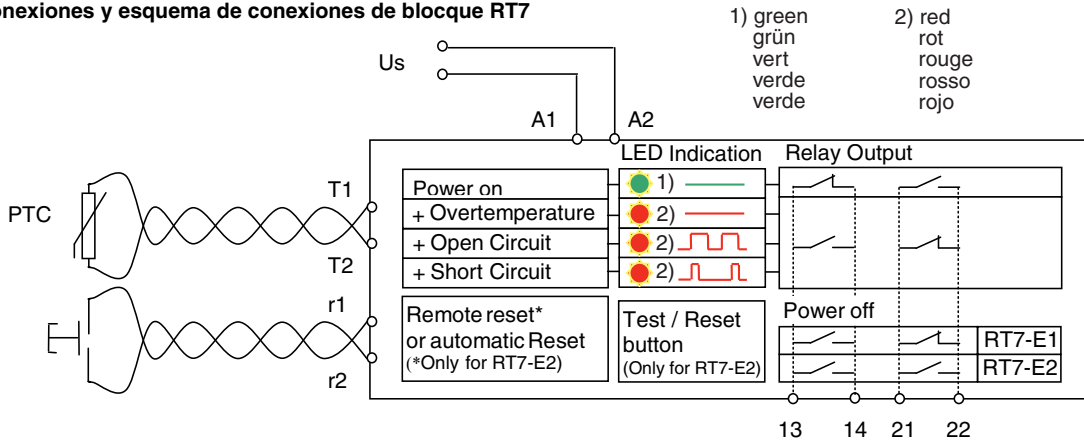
onexiones y esquema de conexiones de blocque RT7

1) green
grün
vert
verde
verde

2) red
rot
rouge
rosso
rojo

Us

A1

A2

LED Indication

Relay Output

PTC

T1

T2

r1

r2

Power on

+ Overtemperature

+ Open Circuit

+ Short Circuit

1)

2)

2)

2)

Remote reset* or automatic Reset (*Only for RT7-E2)

Test / Reset button (Only for RT7-E2)

Power off

RT7-E1

RT7-E2

13

14

21

22